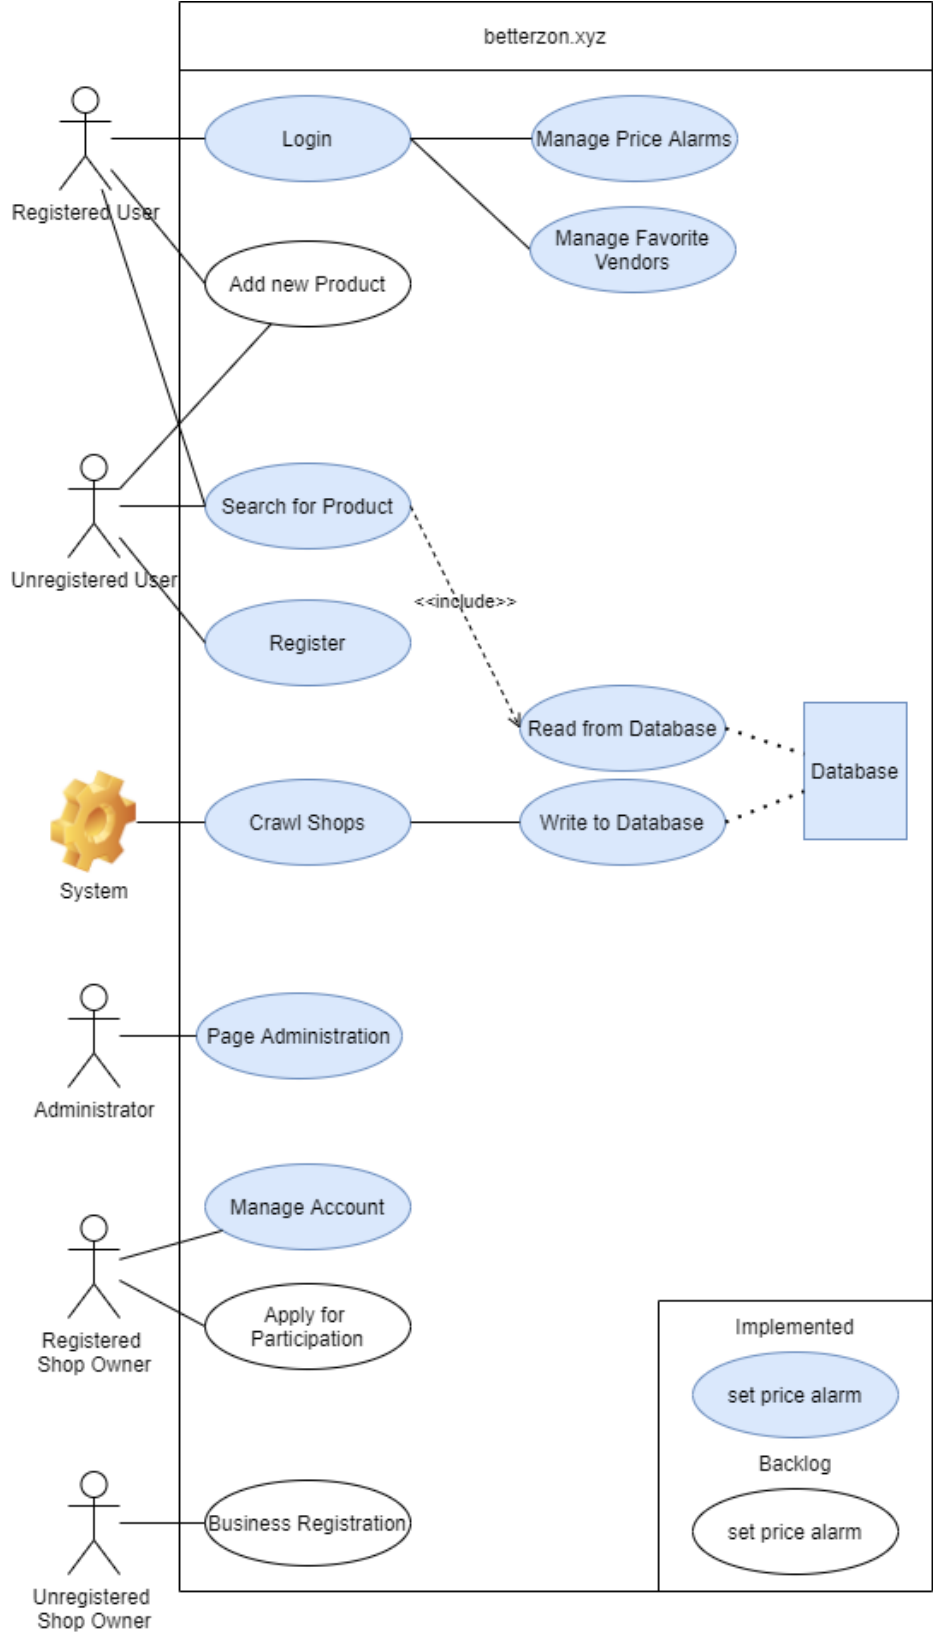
betterzon.xyz

Registered User

Login

Manage Price Alarms

Manage Favorite Vendors

Add new Product

Unregistered User

Search for Product

<<include>>

Register

Read from Database

Database

System

Crawl Shops

Write to Database

Administrator

Page Administration

Manage Account

Registered Shop Owner

Apply for Participation

Implemented

set price alarm

Backlog

set price alarm

Unregistered Shop Owner

Business Registration